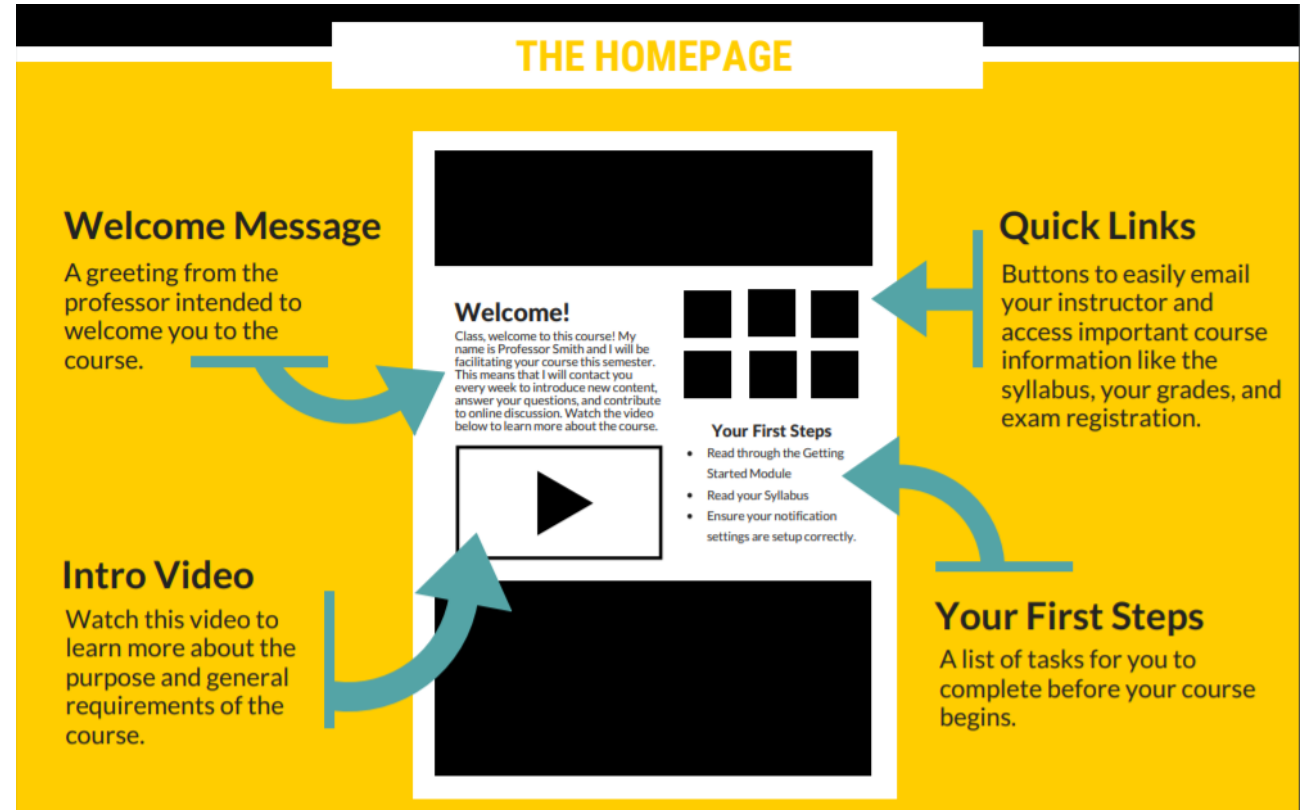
THE HOMEPAGE

Welcome Message

A greeting from the professor intended to welcome you to the course.

Welcome!

Class, welcome to this course! My name is Professor Smith and I will be facilitating your course this semester. This means that I will contact you every week to introduce new content, answer your questions, and contribute to online discussion. Watch the video below to learn more about the course.

Quick Links

Buttons to easily email your instructor and access important course information like the syllabus, your grades, and exam registration.

Your First Steps

- Read through the Getting Started Module
- Read your Syllabus
- Ensure your notification settings are setup correctly.

Intro Video

Watch this video to learn more about the purpose and general requirements of the course.

Your First Steps

A list of tasks for you to complete before your course begins.